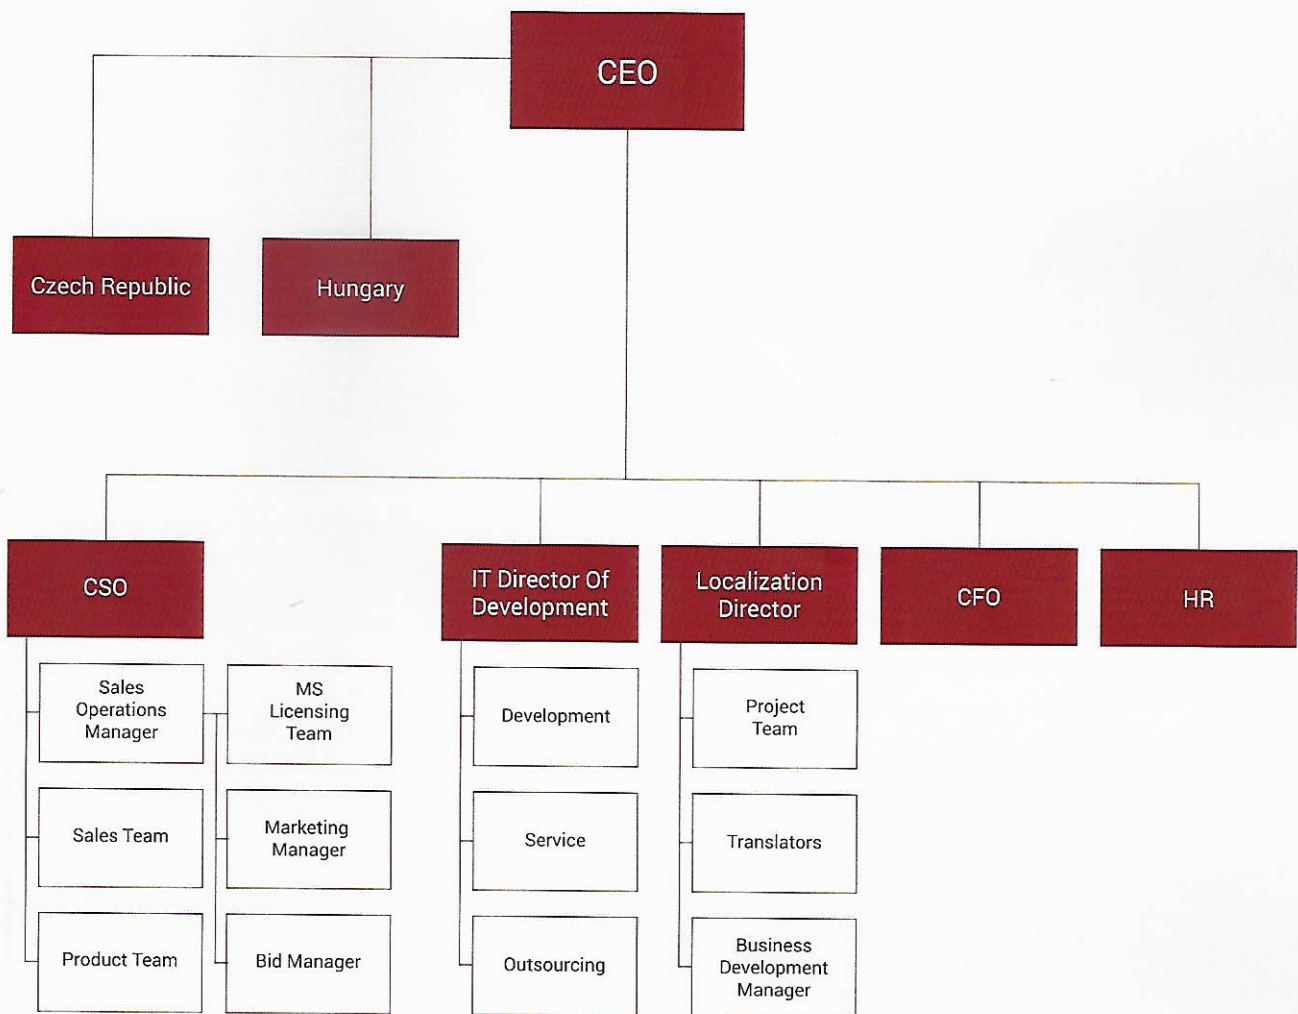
CEO

Czech Republic

Hungary

CSO

Sales Operations Manager

MS Licensing Team

Sales Team

Marketing Manager

Product Team

Bid Manager

IT Director Of Development

Development

Service

Outsourcing

Localization Director

Project Team

Translators

Business Development Manager

CFO

HR